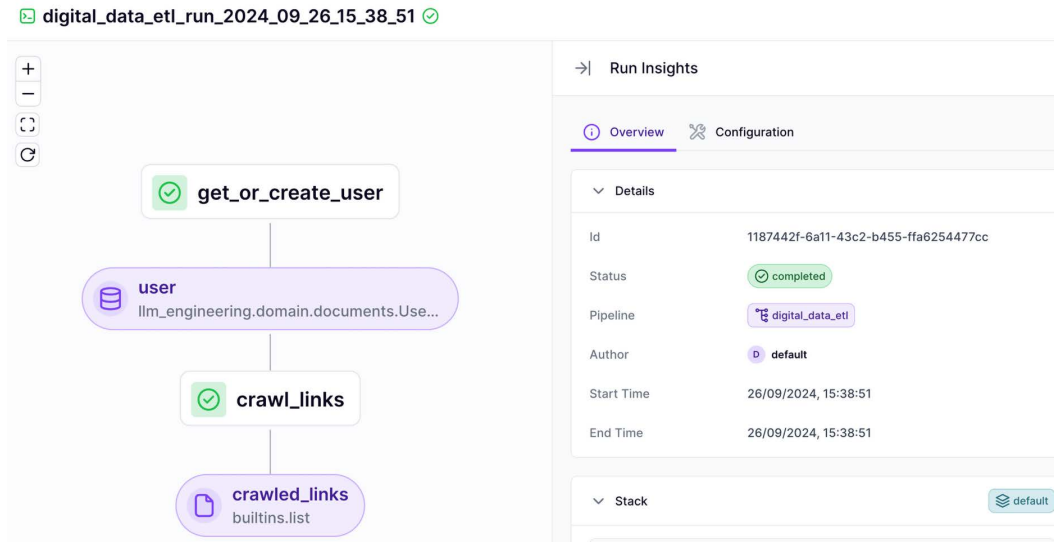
digital_data_etl_run_2024_09_26_15_38_51

+
−

get_or_create_user

user
llm_engineering.domain.documents.Use...

crawl_links

crawled_links
builtins.list

Run Insights

Overview Configuration

Details

| | |
|---|---|
| Id | 1187442f-6a11-43c2-b455-ffa6254477cc |
| Status | completed |
| Pipeline | digital_data_etl |
| Author | D default |
| Start Time | 26/09/2024, 15:38:51 |
| End Time | 26/09/2024, 15:38:51 |

Stack default